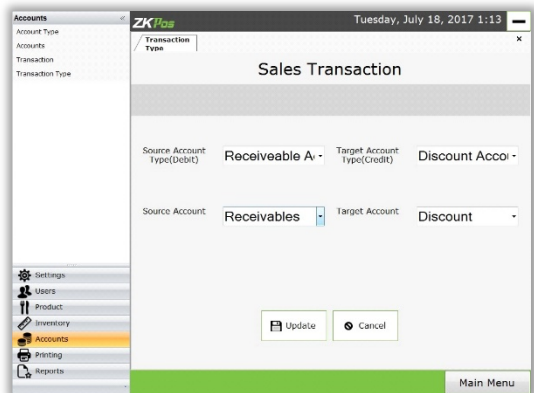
Accounts
Account Type
Accounts
Transaction
Transaction Type

ZKPos
Tuesday, July 18, 2017 1:13

Transaction Type

Sales Transaction

Source Account Type(Debit)
Receiveable A
Target Account Type(Credit)
Discount Acco

Source Account
Receivables
Target Account
Discount

Update
Cancel

Settings
Users
Product
Inventory
Accounts
Printing
Reports

Main Menu